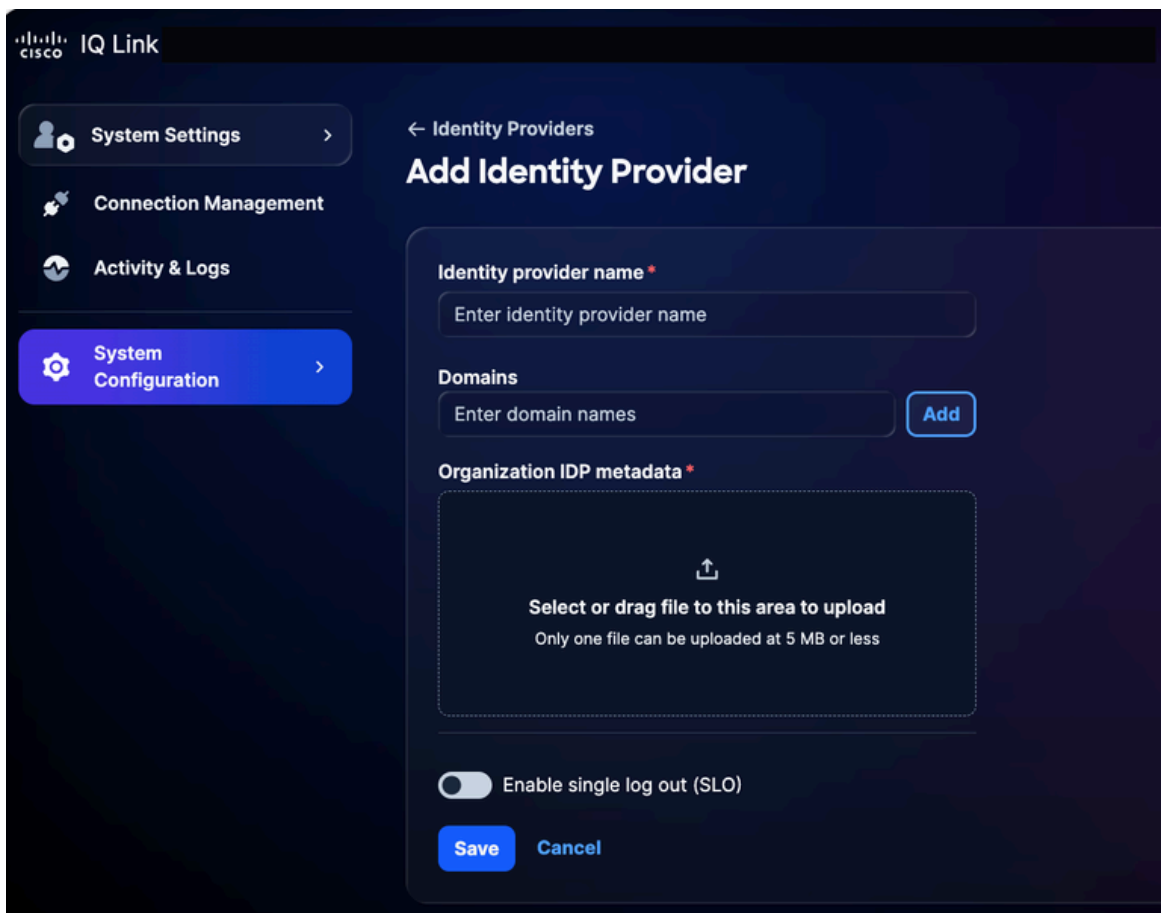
cisco IQ Link

System Settings >

Connection Management

Activity & Logs

System Configuration >

← Identity Providers

Add Identity Provider

Identity provider name *

Enter identity provider name

Domains

Enter domain names

Add

Organization IDP metadata *

Select or drag file to this area to upload

Only one file can be uploaded at 5 MB or less

Enable single log out (SLO)

Save

Cancel